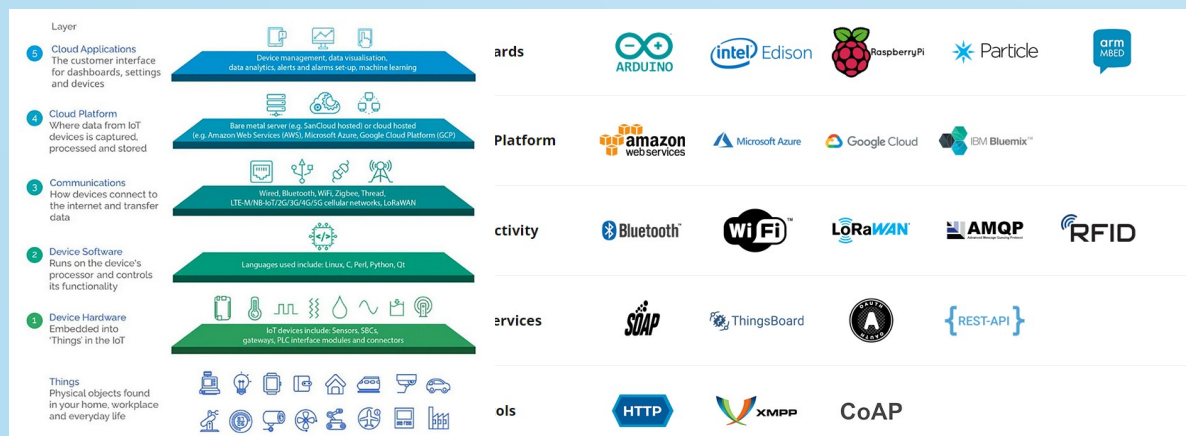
Layer

5 Cloud Applications
The customer interface for dashboards, settings and devices

Device management, data visualisation, data analytics, alerts and alarms set-up, machine learning

4 Cloud Platform
Where data from IoT devices is captured, processed and stored

Bare metal server (e.g. SanCloud hosted) or cloud hosted (e.g. Amazon Web Services (AWS), Microsoft Azure, Google Cloud Platform (GCP)

3 Communications
How devices connect to the internet and transfer data

Wired, Bluetooth, WiFi, Zigbee, Thread, LTE-M/NB-IoT/2G/3G/4G/5G cellular networks, LoRaWAN

2 Device Software
Runs on the device's processor and controls its functionality

Languages used include: Linux, C, Perl, Python, Qt

1 Device Hardware
Embedded into 'Things' in the IoT

IoT devices include: Sensors, SBCs, gateways, PLC interface modules and connectors

Things
Physical objects found in your home, workplace and everyday life

ards

ARDUINO

intel Edison

RaspberryPi

Particle

arm MBED

Platform

amazon web services

Microsoft Azure

Google Cloud

IBM Bluemix

ctivity

Bluetooth

WiFi

LoRaWAN

AMQP

RFID

ervices

SOAP

ThingsBoard

{REST-API}

ols

HTTP

XMPP

CoAP